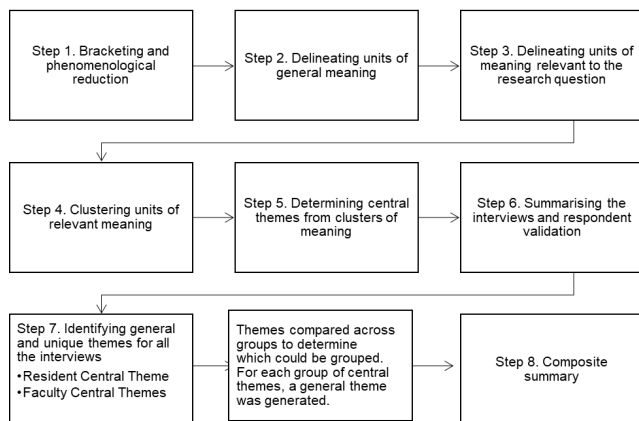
Step 1. Bracketing and phenomenological reduction

Step 2. Delineating units of general meaning

Step 3. Delineating units of meaning relevant to the research question

Step 4. Clustering units of relevant meaning

Step 5. Determining central themes from clusters of meaning

Step 6. Summarising the interviews and respondent validation

Step 7. Identifying general and unique themes for all the interviews
•Resident Central Theme
•Faculty Central Themes

Themes compared across groups to determine which could be grouped. For each group of central themes, a general theme was generated.

Step 8. Composite summary